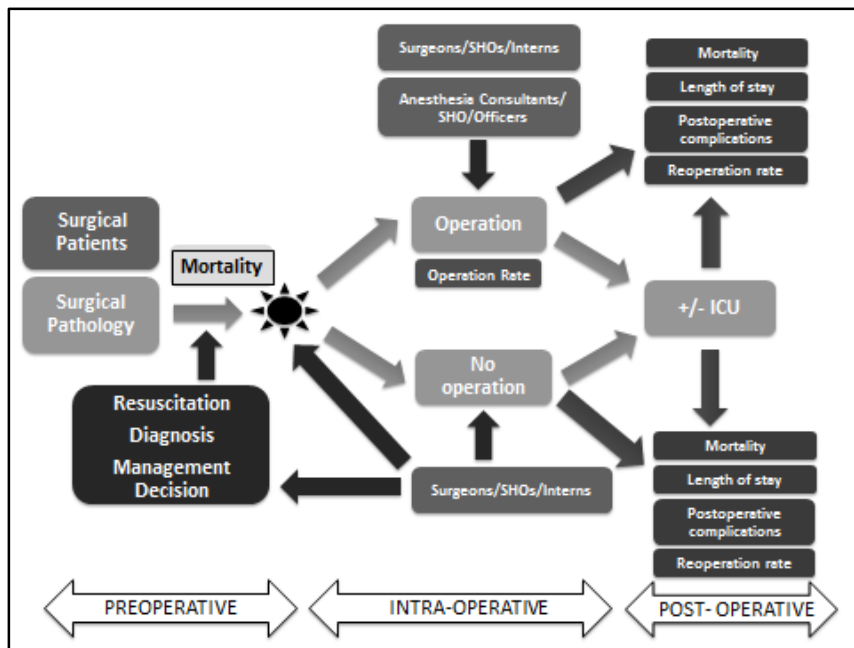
Surgeons/SHOs/Interns

Anesthesia Consultants/ SHO/Officers

Mortality

Length of stay

Postoperative complications

Reoperation rate

Surgical Patients

Surgical Pathology

Mortality

Operation

Operation Rate

+/- ICU

No operation

Resuscitation

Diagnosis

Management Decision

Surgeons/SHOs/Interns

Mortality

Length of stay

Postoperative complications

Reoperation rate

PREOPERATIVE

INTRA-OPERATIVE

POST- OPERATIVE